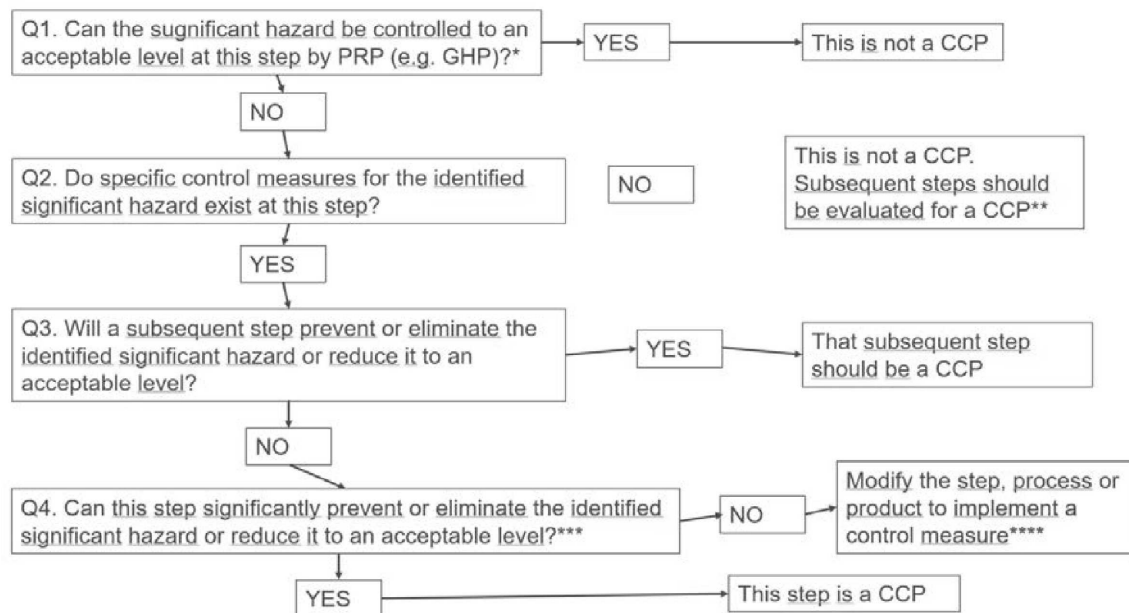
Q1. Can the sugnificant hazard be controlled to an acceptable level at this step by PRP (e.g. GHP)?*

YES

This is not a CCP

NO

Q2. Do specific control measures for the identified significant hazard exist at this step?

NO

This is not a CCP. Subsequent steps should be evaluated for a CCP**

YES

Q3. Will a subsequent step prevent or eliminate the identified significant hazard or reduce it to an acceptable level?

YES

That subsequent step should be a CCP

NO

Q4. Can this step significantly prevent or eliminate the identified significant hazard or reduce it to an acceptable level?***

NO

Modify the step, process or product to implement a control measure****

YES

This step is a CCP